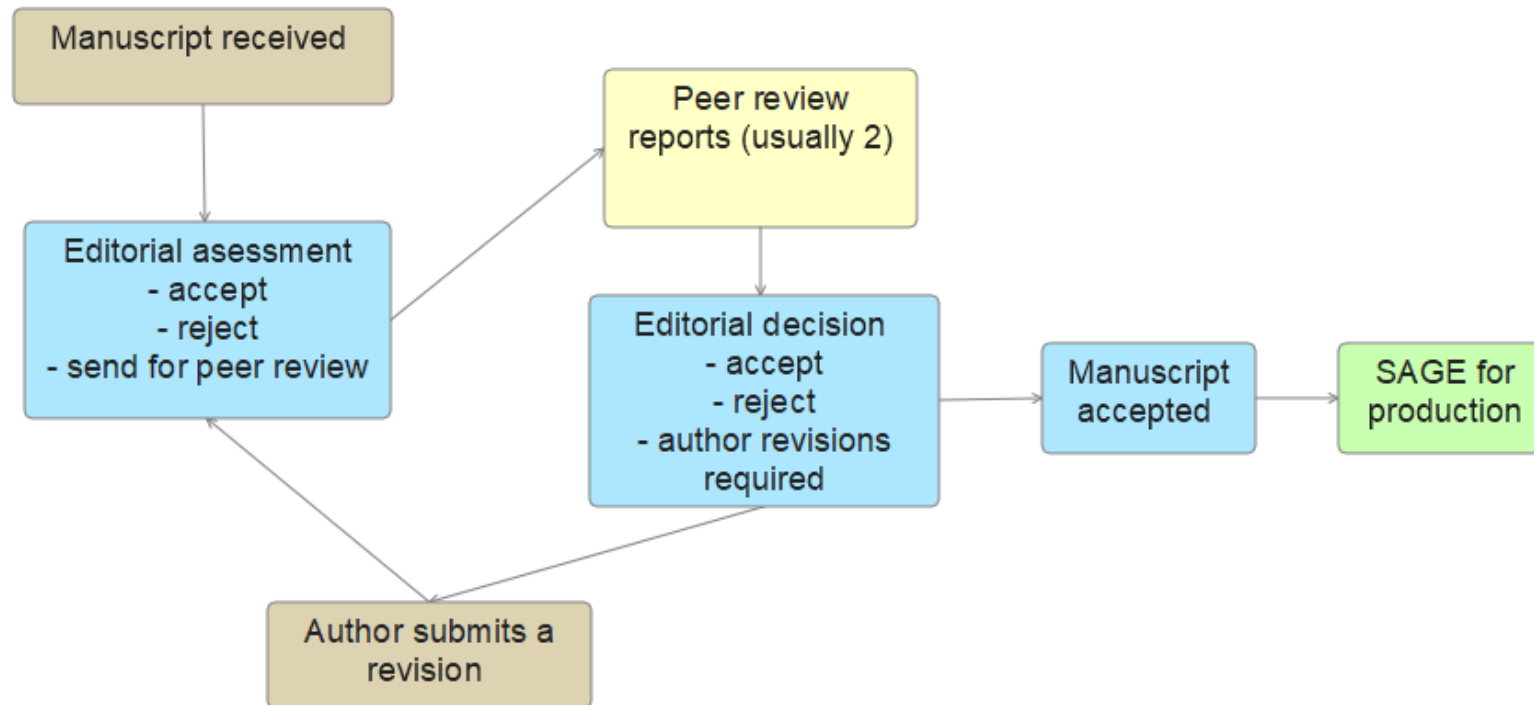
Manuscript received

Editorial asessment
- accept
- reject
- send for peer review

Peer review reports (usually 2)

Editorial decision
- accept
- reject
- author revisions required

Manuscript accepted

SAGE for production

Author submits a revision